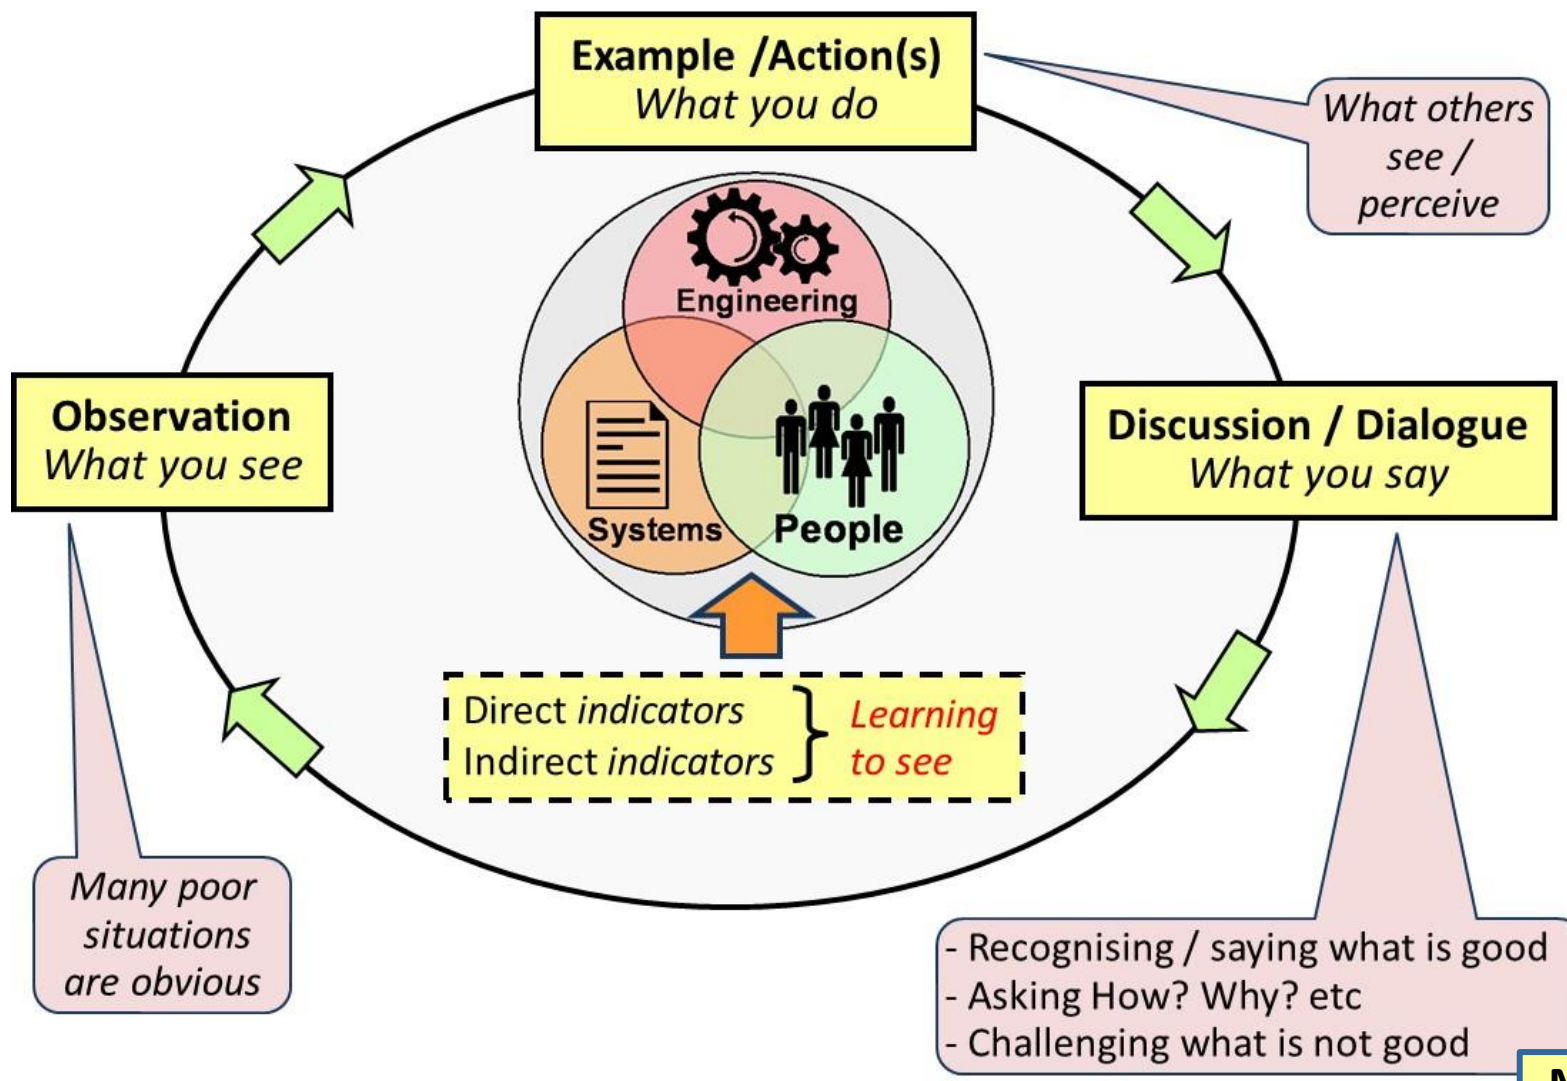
Example /Action(s)
What you do

What others see / perceive

Engineering

Systems

People

Observation
What you see

Discussion / Dialogue
What you say

Direct indicators
Indirect indicators
Learning to see

Many poor situations are obvious

- Recognising / saying what is good
- Asking How? Why? etc
- Challenging what is not good

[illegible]